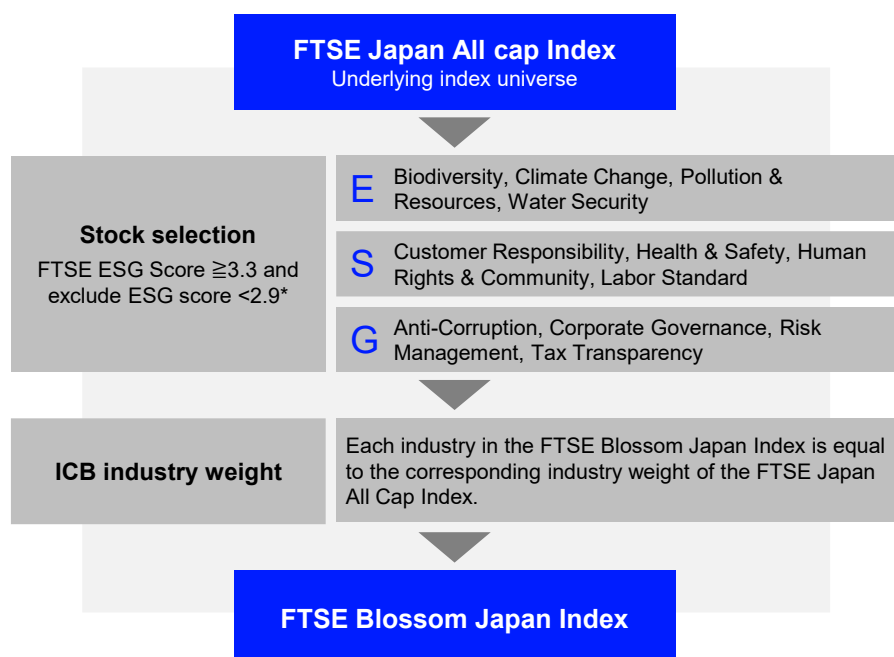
FTSE Japan All cap Index
Underlying index universe

Stock selection
FTSE ESG Score ≧3.3 and exclude ESG score <2.9*

E Biodiversity, Climate Change, Pollution & Resources, Water Security

S Customer Responsibility, Health & Safety, Human Rights & Community, Labor Standard

G Anti-Corruption, Corporate Governance, Risk Management, Tax Transparency

ICB industry weight

Each industry in the FTSE Blossom Japan Index is equal to the corresponding industry weight of the FTSE Japan All Cap Index.

FTSE Blossom Japan Index